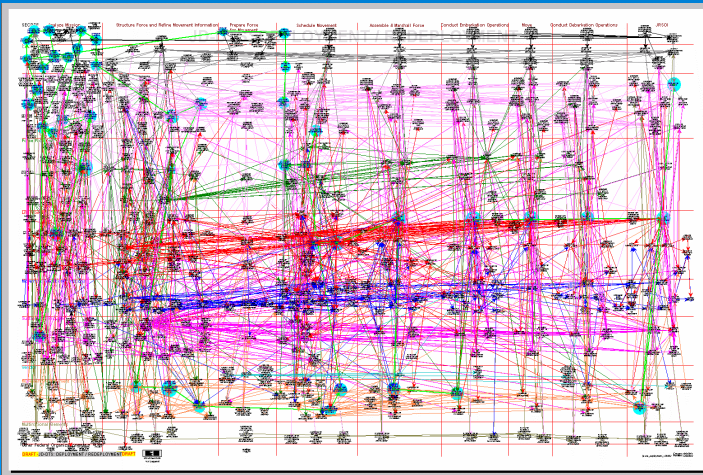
Structure Forces and Refine Movement Information

Prepare Force

Schedule Movement

Assemble & Marshall Force

Conduct Embarkation Operations

Move

Conduct Debarkation Operations

JRSOI

DEPLOYMENT / REDEPLOYMENT

DRAFT JOINT DEPLOYMENT / REDEPLOYMENT DRAFT

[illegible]